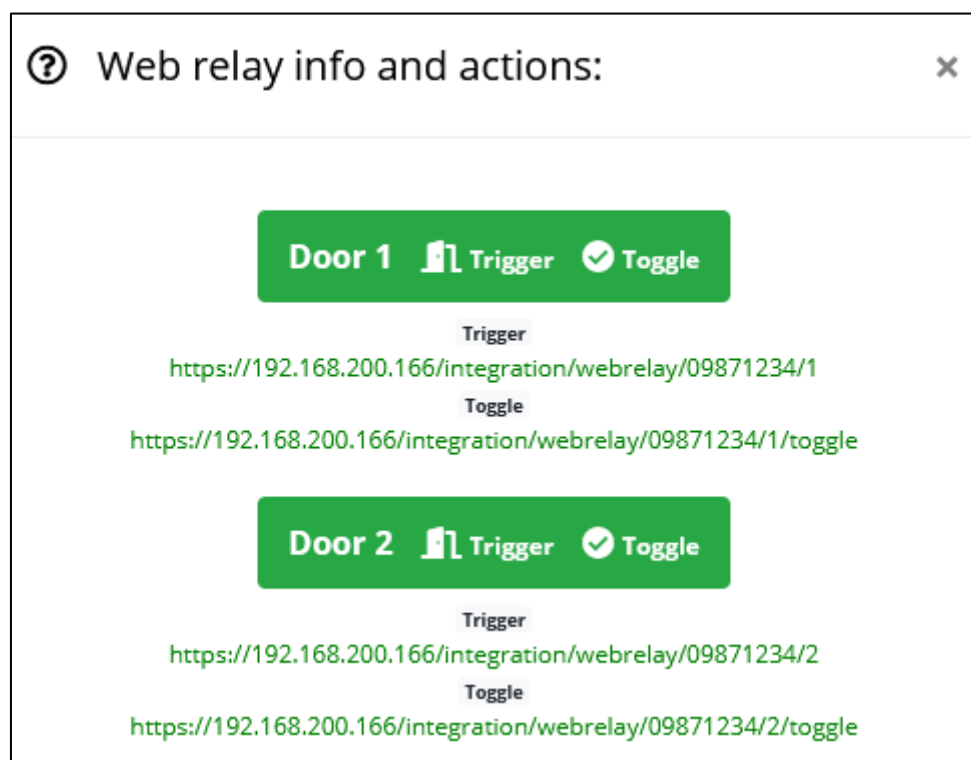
Web relay info and actions:

×

Door 1 Trigger Toggle

Trigger

https://192.168.200.166/integration/webrelay/09871234/1

Toggle

https://192.168.200.166/integration/webrelay/09871234/1/toggle

Door 2 Trigger Toggle

Trigger

https://192.168.200.166/integration/webrelay/09871234/2

Toggle

https://192.168.200.166/integration/webrelay/09871234/2/toggle